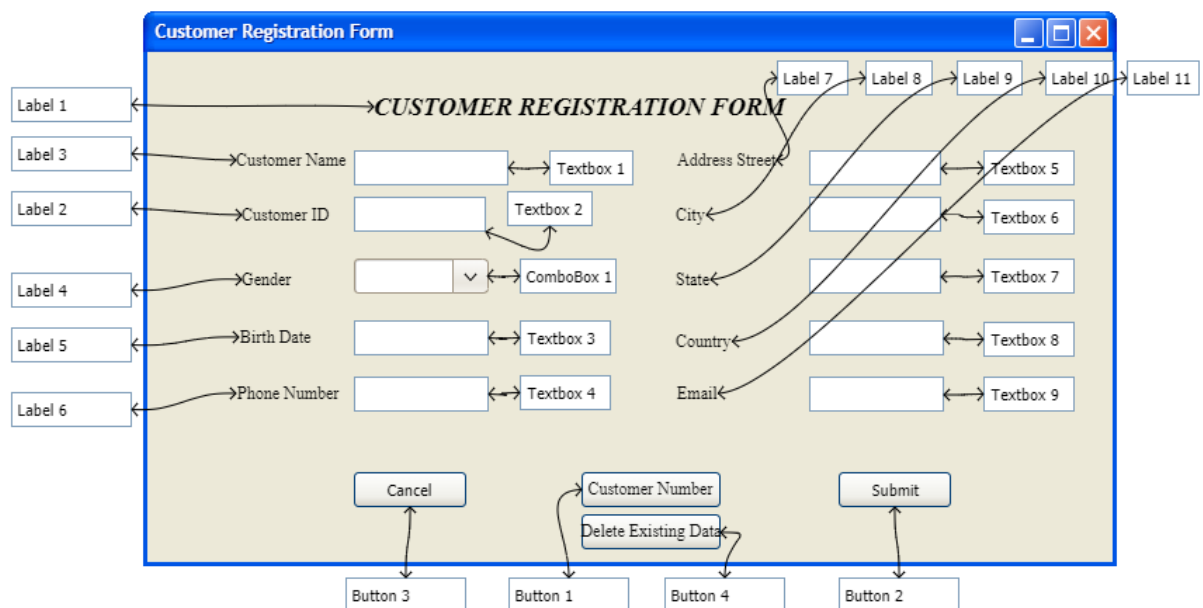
Customer Registration Form

Label 7 Label 8 Label 9 Label 10 Label 11

Label 1 CUSTOMER REGISTRATION FORM

Label 3 Customer Name Textbox 1

Label 2 Customer ID Textbox 2

Label 4 Gender ComboBox 1

Label 5 Birth Date Textbox 3

Label 6 Phone Number Textbox 4

Address Street Textbox 5

City Textbox 6

State Textbox 7

Country Textbox 8

Email Textbox 9

Cancel

Customer Number

Delete Existing Data

Submit

Button 3 Button 1 Button 4 Button 2